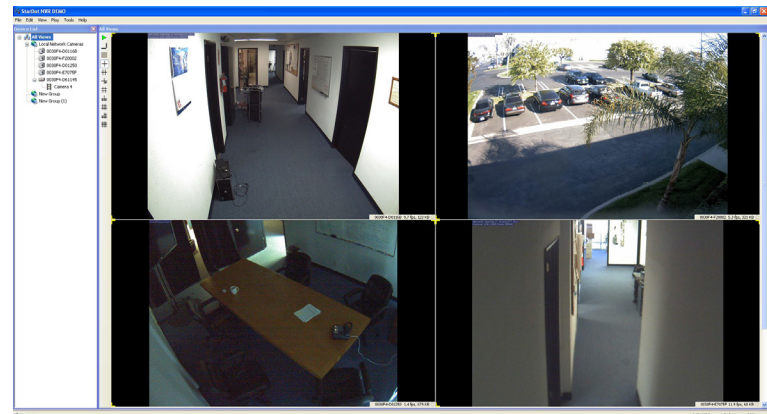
StarDot NVR DEMO

File Edit View Play Tools Help

Device List

All Views

Local Network Cameras

0030F4-D01100

0030F4-F20002

0030F4-D01250

0030F4-E7078F

0030F4-D01245

Camera 4

New Group

New Group (1)

All Views

0030F4-D01100 5.7 fps, 122 KB

0030F4-F20002 5.7 fps, 121 KB

0030F4-D01250 5.4 fps, 479 KB

0030F4-E7078F 11.9 fps, 64 KB